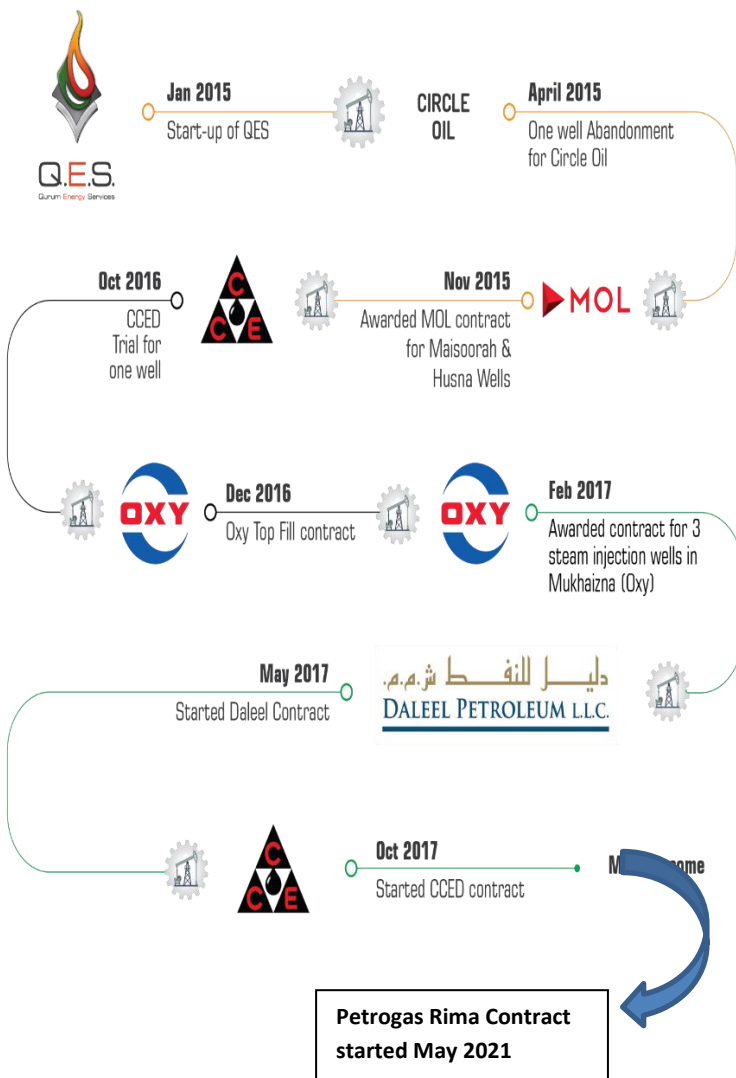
Q.E.S.
Qurum Energy Services

Jan 2015
Start-up of QES

CIRCLE OIL

April 2015
One well Abandonment for Circle Oil

Oct 2016
CCED Trial for one well

C C E

Nov 2015
Awarded MOL contract for Maisoorah & Husna Wells

MOL

OXY

Dec 2016
Oxy Top Fill contract

OXY

Feb 2017
Awarded contract for 3 steam injection wells in Mukhaizna (Oxy)

May 2017
Started Daleel Contract

دليـــل للنفـــط ش.م.م.
DALEEL PETROLEUM L.L.C.

C C E

Oct 2017
Started CCED contract

M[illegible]ome

Petrogas Rima Contract started May 2021